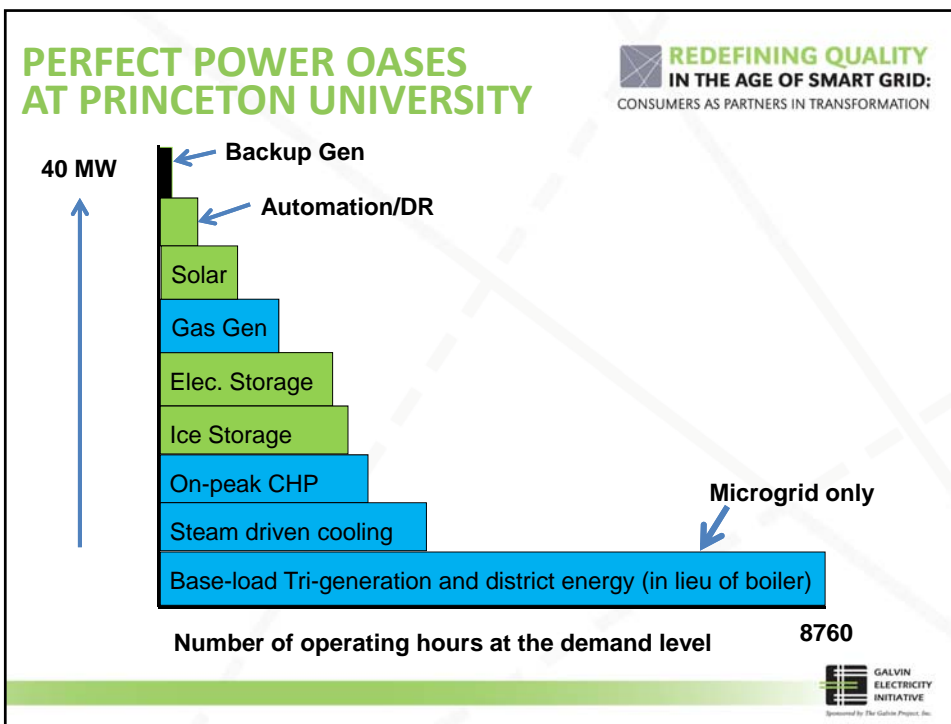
PERFECT POWER OASES AT PRINCETON UNIVERSITY

REDEFINING QUALITY IN THE AGE OF SMART GRID: CONSUMERS AS PARTNERS IN TRANSFORMATION

40 MW

Backup Gen

Automation/DR

Solar

Gas Gen

Elec. Storage

Ice Storage

On-peak CHP

Microgrid only

Steam driven cooling

Base-load Tri-generation and district energy (in lieu of boiler)

Number of operating hours at the demand level

8760

GALVIN ELECTRICITY INITIATIVE

Sponsored by The Galvin Project, Inc.